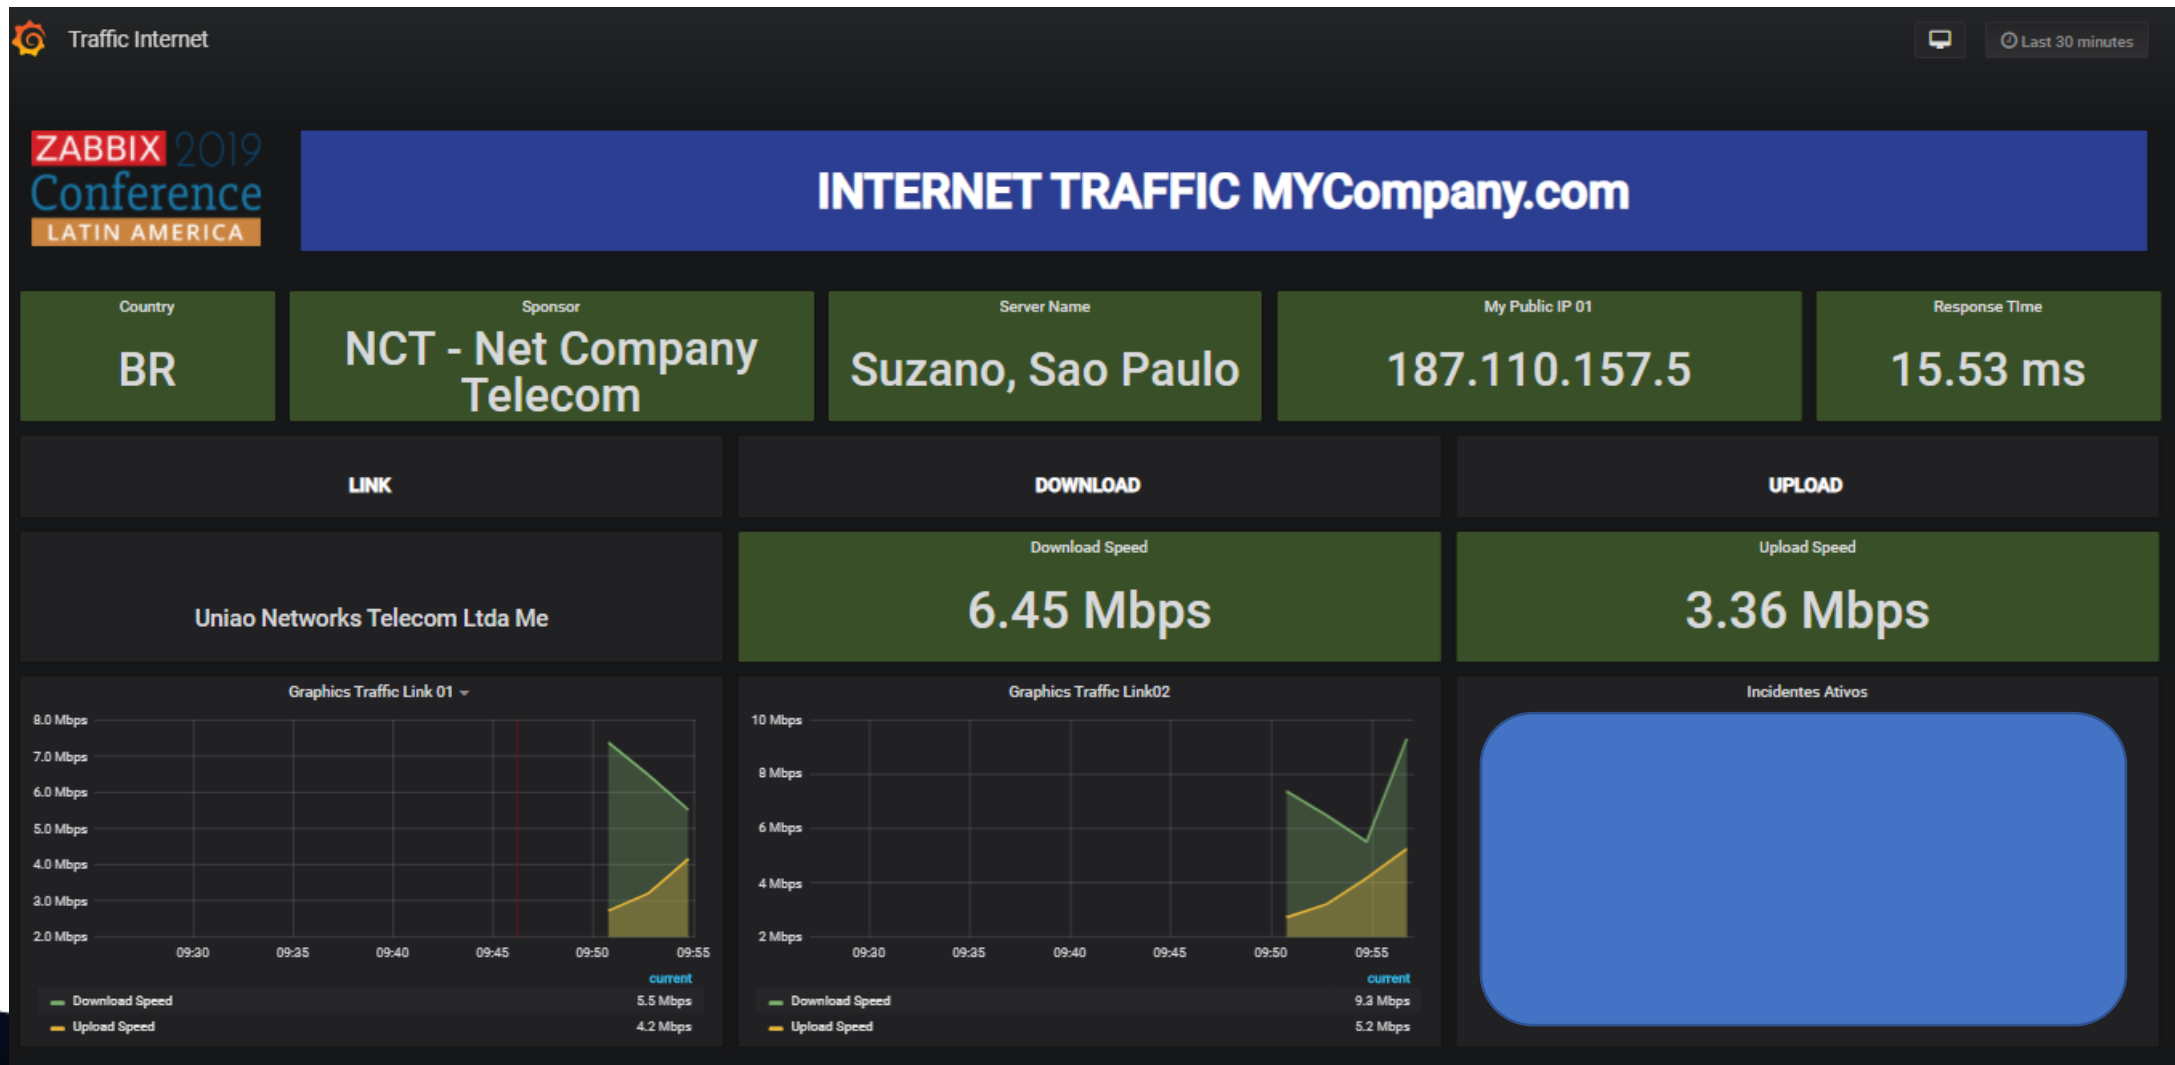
Traffic Internet

Last 30 minutes

ZABBIX 2019 Conference LATIN AMERICA

INTERNET TRAFFIC MYCompany.com

Country
BR

Sponsor
NCT - Net Company Telecom

Server Name
Suzano, Sao Paulo

My Public IP 01
187.110.157.5

Response Time
15.53 ms

LINK

DOWNLOAD

UPLOAD

Uniao Networks Telecom Ltda Me

Download Speed
6.45 Mbps

Upload Speed
3.36 Mbps

Graphics Traffic Link 01

8.0 Mbps
7.0 Mbps
6.0 Mbps
5.0 Mbps
4.0 Mbps
3.0 Mbps
2.0 Mbps

09:30 09:35 09:40 09:45 09:50 09:55

current
Download Speed 5.5 Mbps
Upload Speed 4.2 Mbps

Graphics Traffic Link02

10 Mbps
8 Mbps
6 Mbps
4 Mbps
2 Mbps

09:30 09:35 09:40 09:45 09:50 09:55

current
Download Speed 9.3 Mbps
Upload Speed 5.2 Mbps

Incidentes Ativos